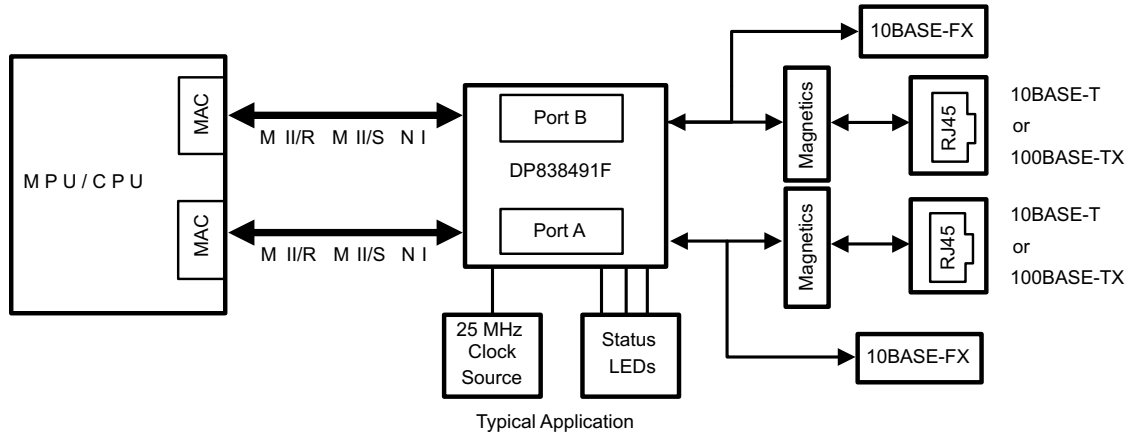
10BASE-FX

MPU/CPU

MAC

MAC

MII/RMII/SNI

MII/RMII/SNI

Port B

DP838491F

Port A

Magnetics

Magnetics

RJ45

RJ45

10BASE-T
or
100BASE-TX

10BASE-T
or
100BASE-TX

25 MHz
Clock
Source

Status
LEDs

10BASE-FX

Typical Application